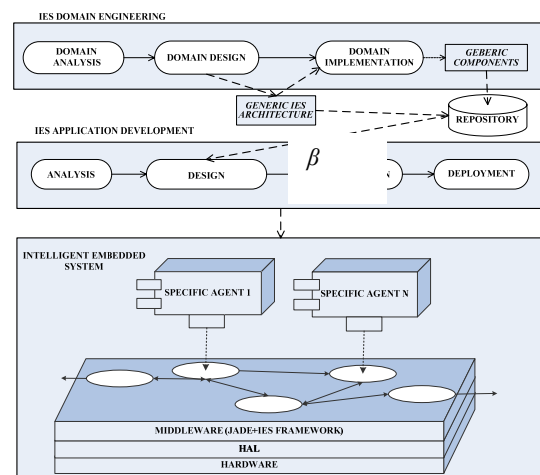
IES DOMAIN ENGINEERING

DOMAIN ANALYSIS

DOMAIN DESIGN

DOMAIN IMPLEMENTATION

GEBERIC COMPONENTS

GENERIC IES ARCHITECTURE

REPOSITORY

IES APPLICATION DEVELOPMENT

ANALYSIS

DESIGN

$\beta$

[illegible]N

DEPLOYMENT

INTELLIGENT EMBEDDED SYSTEM

SPECIFIC AGENT 1

SPECIFIC AGENT N

MIDDLEWARE (JADE+IES FRAMEWORK)

HAL

HARDWARE